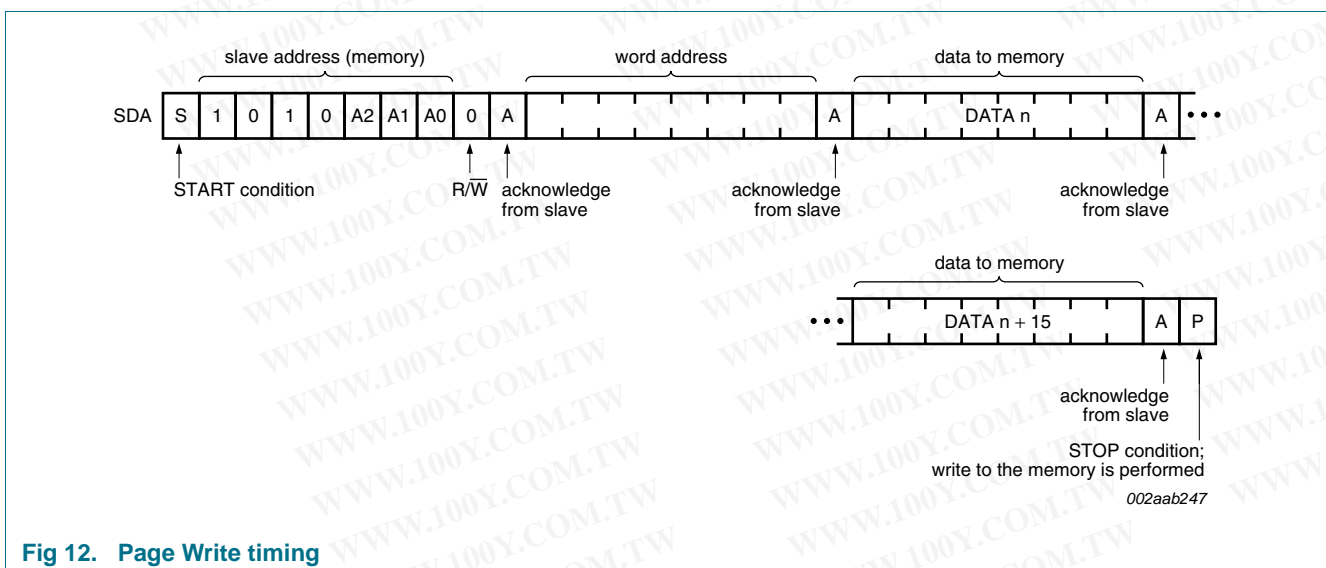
slave address (memory)

word address

data to memory

SDA | S | 1 | 0 | 1 | 0 | A2 | A1 | A0 | 0 | A | | A | DATA n | A | • • •

START condition

$R/\overline{W}$

acknowledge from slave

acknowledge from slave

acknowledge from slave

data to memory

• • • | DATA n + 15 | A | P

acknowledge from slave

STOP condition; write to the memory is performed

002aab247

WWW.100Y.COM.TW

Fig 12. Page Write timing